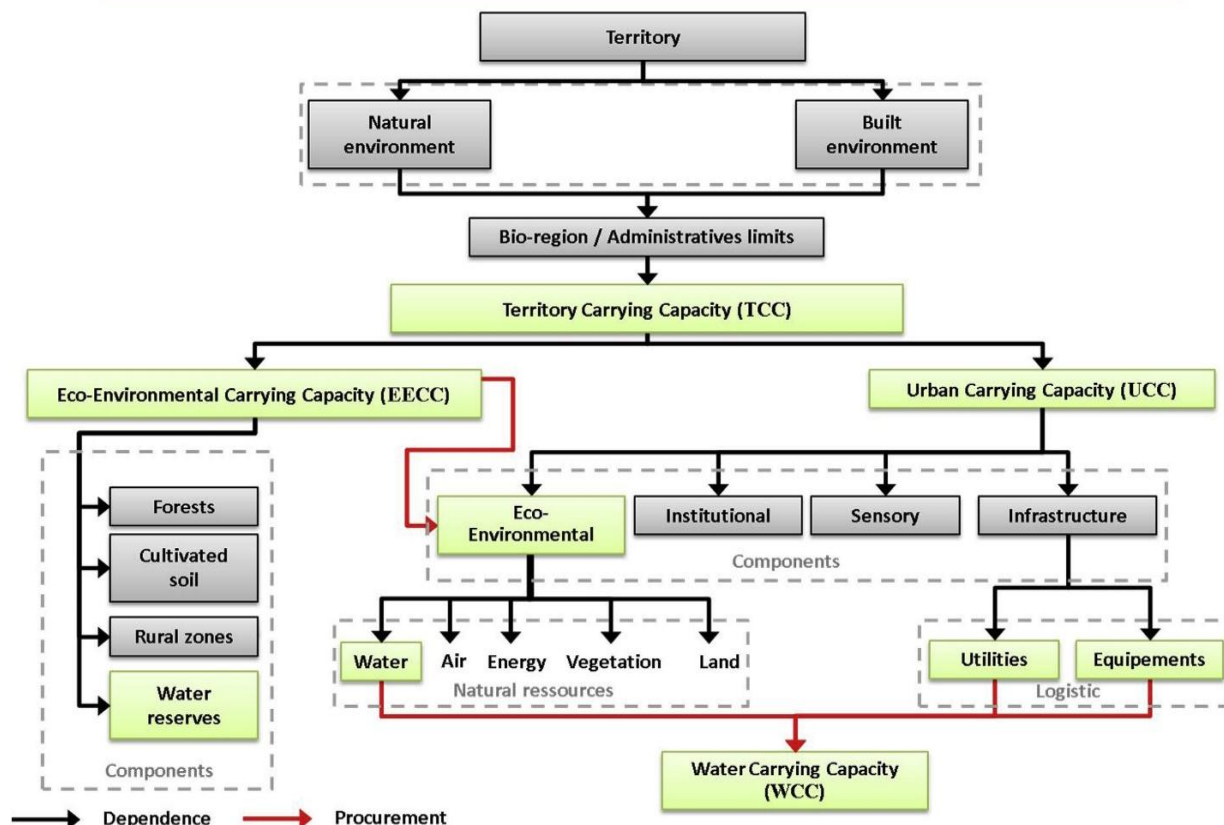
Territory

Natural environment

Built environment

Bio-region / Administratives limits

Territory Carrying Capacity (TCC)

Eco-Environmental Carrying Capacity (EECC)

Urban Carrying Capacity (UCC)

Forests

Cultivated soil

Rural zones

Water reserves

Components

Eco-Environmental

Institutional

Sensory

Infrastructure

Components

Water

Air

Energy

Vegetation

Land

Natural ressources

Utilities

Equipements

Logistic

Water Carrying Capacity (WCC)

Dependence

Procurement